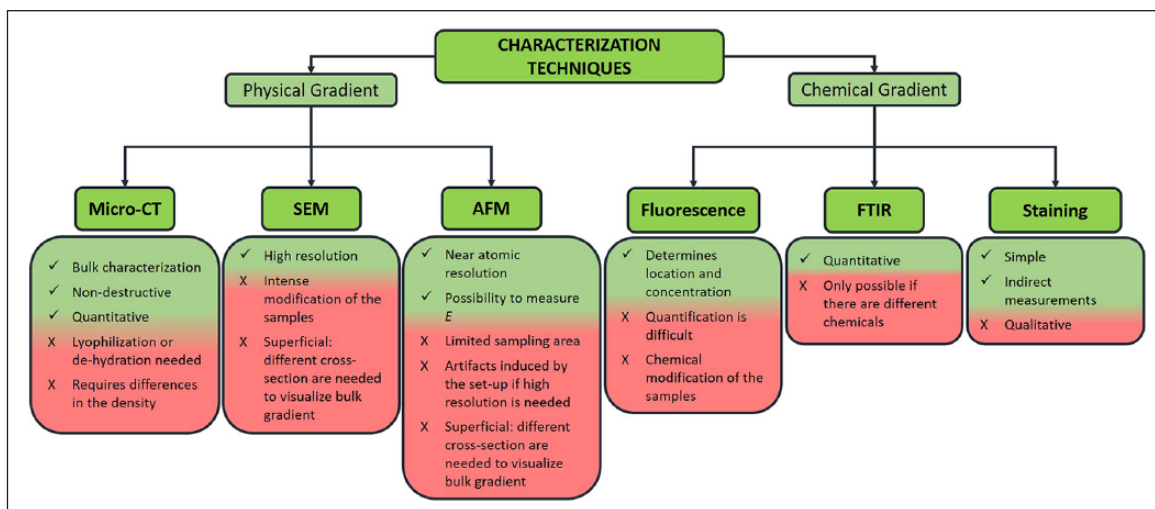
CHARACTERIZATION TECHNIQUES

Physical Gradient

Chemical Gradient

Micro-CT

✓ Bulk characterization
✓ Non-destructive
✓ Quantitative
X Lyophilization or de-hydration needed
X Requires differences in the density

SEM

✓ High resolution
X Intense modification of the samples
X Superficial: different cross-section are needed to visualize bulk gradient

AFM

✓ Near atomic resolution
✓ Possibility to measure $E$
X Limited sampling area
X Artifacts induced by the set-up if high resolution is needed
X Superficial: different cross-section are needed to visualize bulk gradient

Fluorescence

✓ Determines location and concentration
X Quantification is difficult
X Chemical modification of the samples

FTIR

✓ Quantitative
X Only possible if there are different chemicals

Staining

✓ Simple
✓ Indirect measurements
X Qualitative